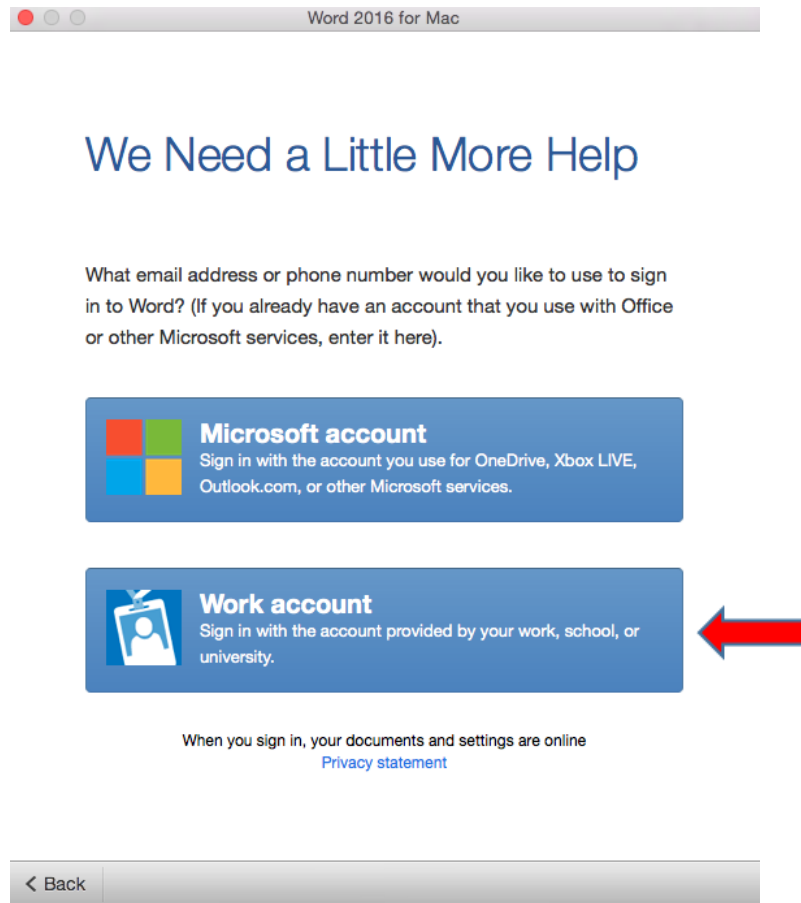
Word 2016 for Mac

We Need a Little More Help

What email address or phone number would you like to use to sign in to Word? (If you already have an account that you use with Office or other Microsoft services, enter it here).

Microsoft account
Sign in with the account you use for OneDrive, Xbox LIVE, Outlook.com, or other Microsoft services.

Work account
Sign in with the account provided by your work, school, or university.

When you sign in, your documents and settings are online
Privacy statement

< Back